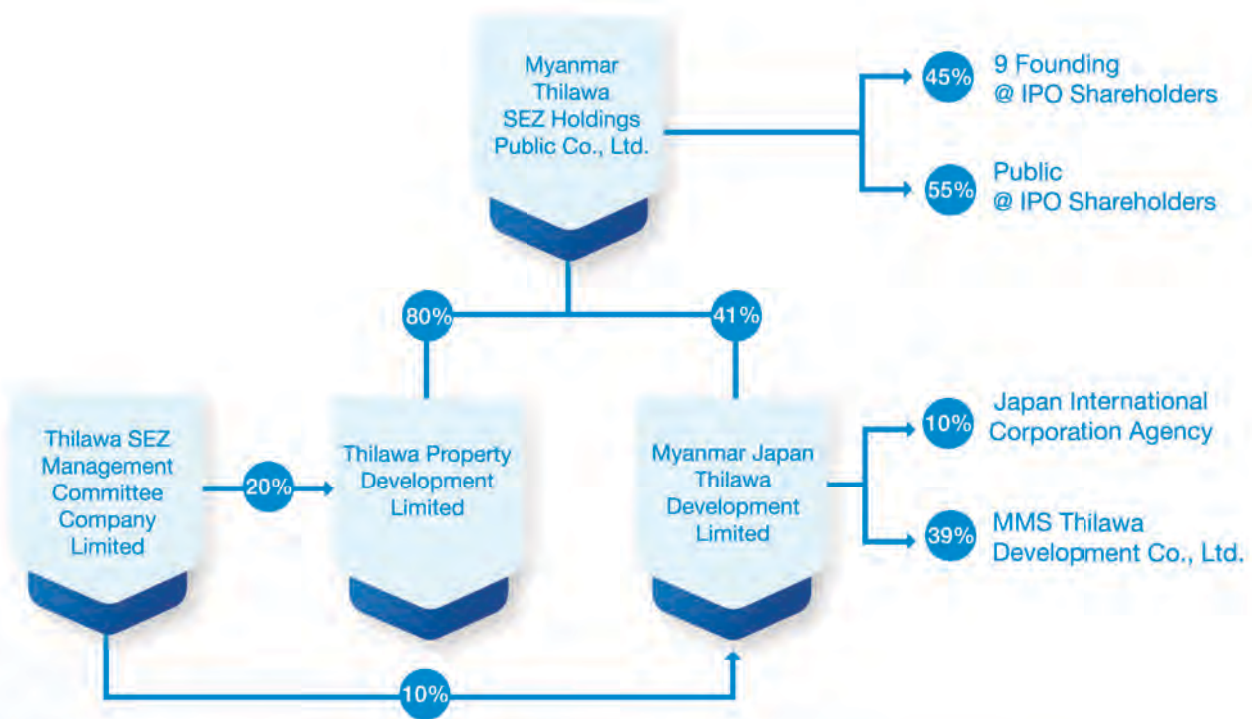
Myanmar Thilawa SEZ Holdings Public Co., Ltd.

45% 9 Founding @ IPO Shareholders

55% Public @ IPO Shareholders

80%

41%

Thilawa SEZ Management Committee Company Limited

20%

Thilawa Property Development Limited

Myanmar Japan Thilawa Development Limited

10% Japan International Corporation Agency

39% MMS Thilawa Development Co., Ltd.

10%